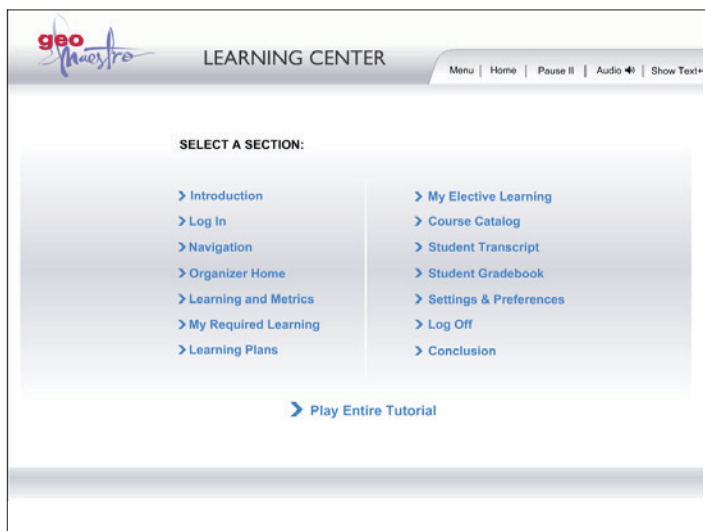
geo Maestro

LEARNING CENTER

Menu | Home | Pause II | Audio | Show Text

SELECT A SECTION:

> Introduction
> Log In
> Navigation
> Organizer Home
> Learning and Metrics
> My Required Learning
> Learning Plans

> My Elective Learning
> Course Catalog
> Student Transcript
> Student Gradebook
> Settings & Preferences
> Log Off
> Conclusion

> Play Entire Tutorial